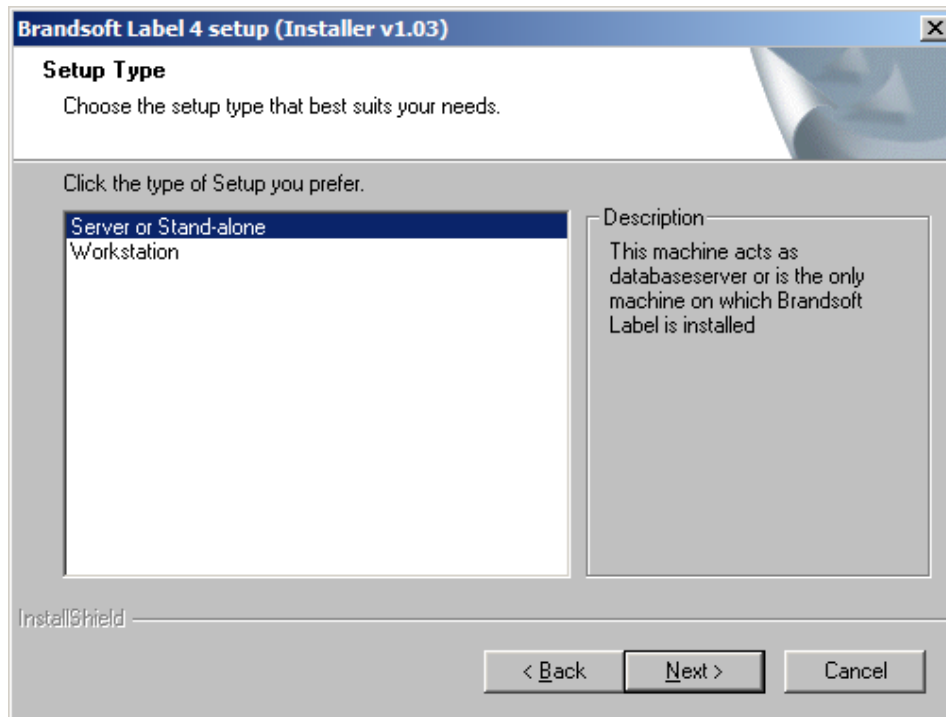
Brandsoft Label 4 setup (Installer v1.03)

Setup Type

Choose the setup type that best suits your needs.

Click the type of Setup you prefer.

Server or Stand-alone
Workstation

Description

This machine acts as databaseserver or is the only machine on which Brandsoft Label is installed

InstallShield

< Back

Next >

Cancel